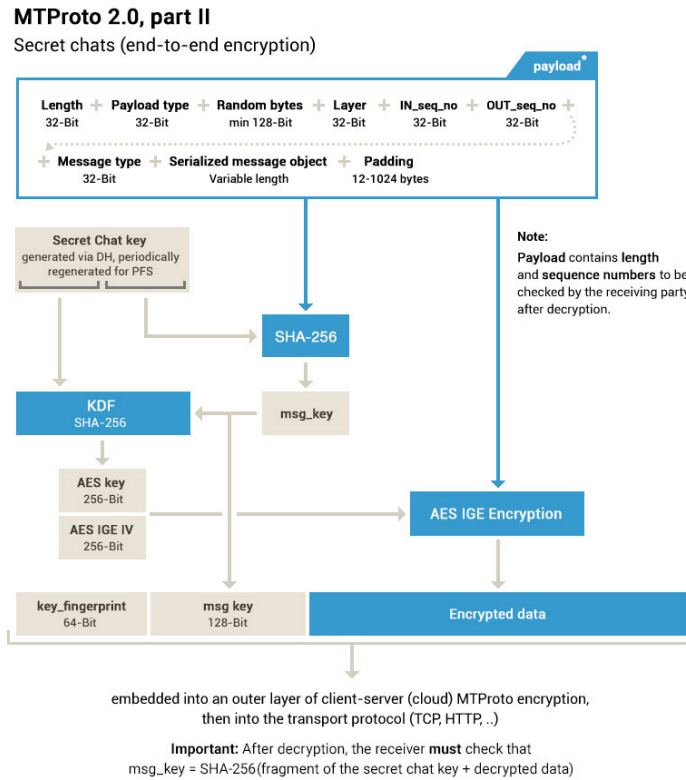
MTProto 2.0, part II
Secret chats (end-to-end encryption)

payload*

Length 32-Bit + Payload type 32-Bit + Random bytes min 128-Bit + Layer 32-Bit + IN_seq_no 32-Bit + OUT_seq_no 32-Bit +

+ Message type 32-Bit + Serialized message object Variable length + Padding 12-1024 bytes

Secret Chat key
generated via DH, periodically regenerated for PFS

SHA-256

Note:
Payload contains length and sequence numbers to be checked by the receiving party after decryption.

KDF
SHA-256

msg_key

AES key
256-Bit

AES IGE IV
256-Bit

AES IGE Encryption

key_fingerprint
64-Bit

msg key
128-Bit

Encrypted data

embedded into an outer layer of client-server (cloud) MTProto encryption, then into the transport protocol (TCP, HTTP, ..)

Important: After decryption, the receiver must check that msg_key = SHA-256(fragment of the secret chat key + decrypted data)